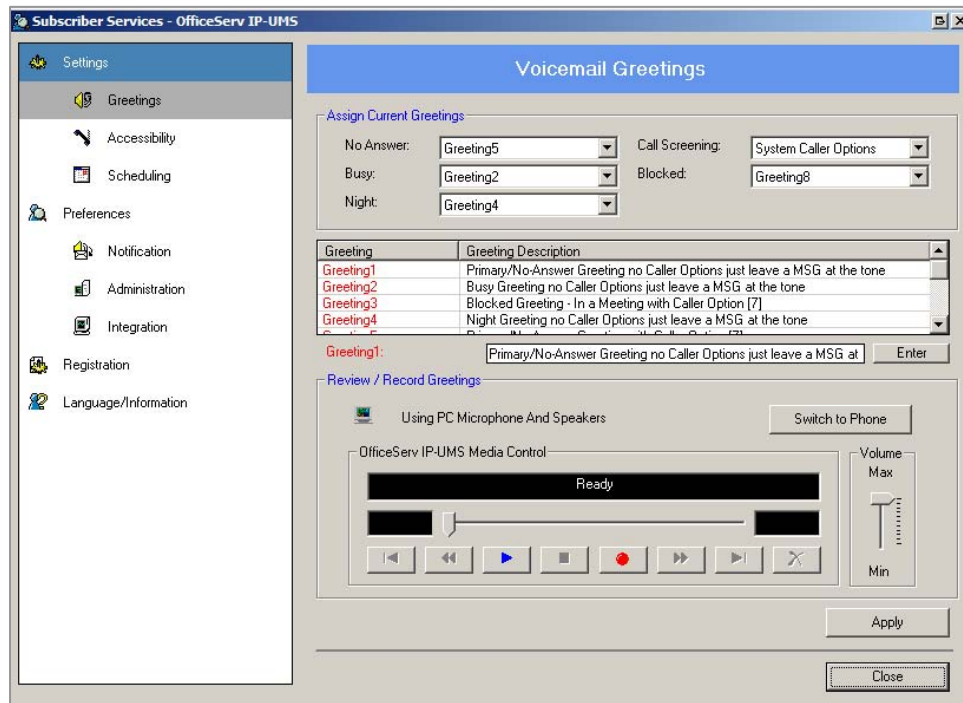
Subscriber Services - OfficeServ IP-UMS

Settings

Greetings

Accessibility

Scheduling

Preferences

Notification

Administration

Integration

Registration

Language/Information

Voicemail Greetings

Assign Current Greetings

No Answer: Greeting5

Busy: Greeting2

Night: Greeting4

Call Screening: System Caller Options

Blocked: Greeting8

| Greeting | Greeting Description |
|---|---|
| Greeting1 | Primary/No-Answer Greeting no Caller Options just leave a MSG at the tone |
| Greeting2 | Busy Greeting no Caller Options just leave a MSG at the tone |
| Greeting3 | Blocked Greeting - In a Meeting with Caller Option [7] |
| Greeting4 | Night Greeting no Caller Options just leave a MSG at the tone |
| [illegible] | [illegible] |

Greeting1: Primary/No-Answer Greeting no Caller Options just leave a MSG at

Enter

Review / Record Greetings

Using PC Microphone And Speakers

Switch to Phone

OfficeServ IP-UMS Media Control

Ready

Volume

Max

Min

Apply

Close